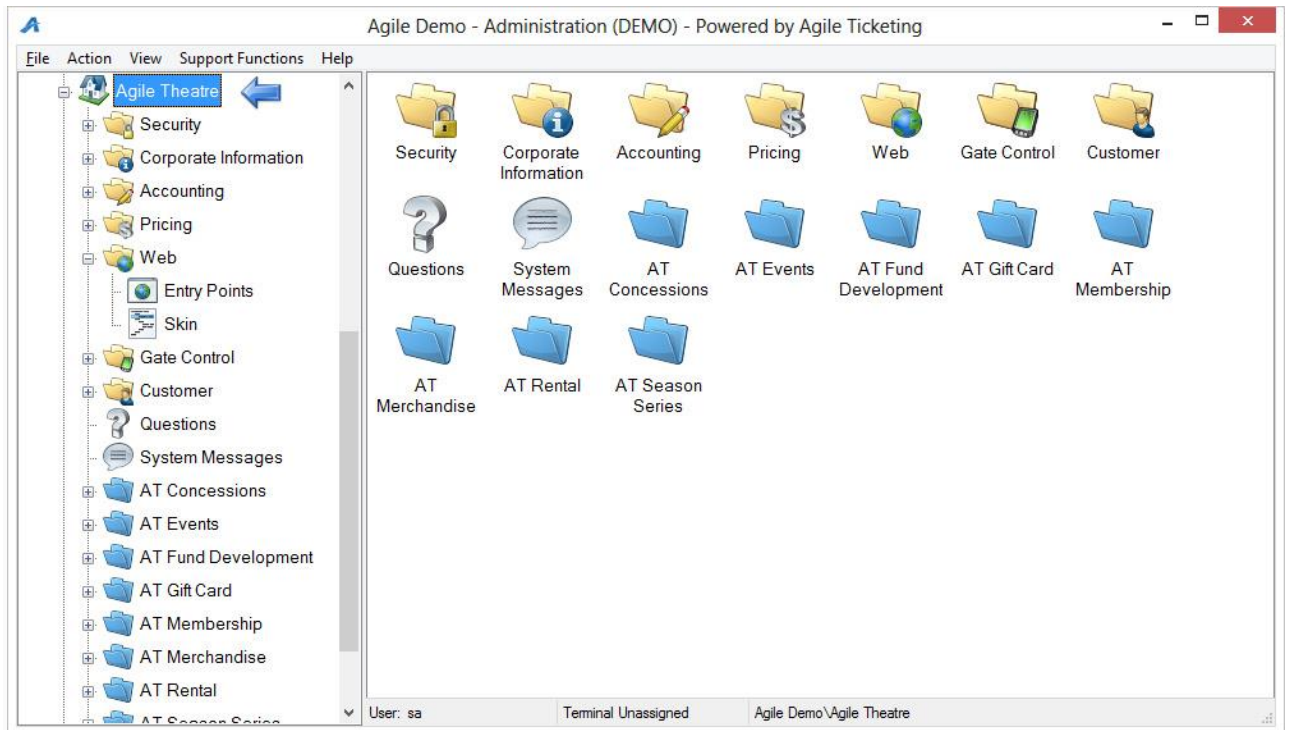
Agile Demo - Administration (DEMO) - Powered by Agile Ticketing

File Action View Support Functions Help

Agile Theatre
Security
Corporate Information
Accounting
Pricing
Web
Entry Points
Skin
Gate Control
Customer
Questions
System Messages
AT Concessions
AT Events
AT Fund Development
AT Gift Card
AT Membership
AT Merchandise
AT Rental
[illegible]

Security
Corporate Information
Accounting
Pricing
Web
Gate Control
Customer
Questions
System Messages
AT Concessions
AT Events
AT Fund Development
AT Gift Card
AT Membership
AT Merchandise
AT Rental
AT Season Series

User: sa
Terminal Unassigned
Agile Demo\Agile Theatre